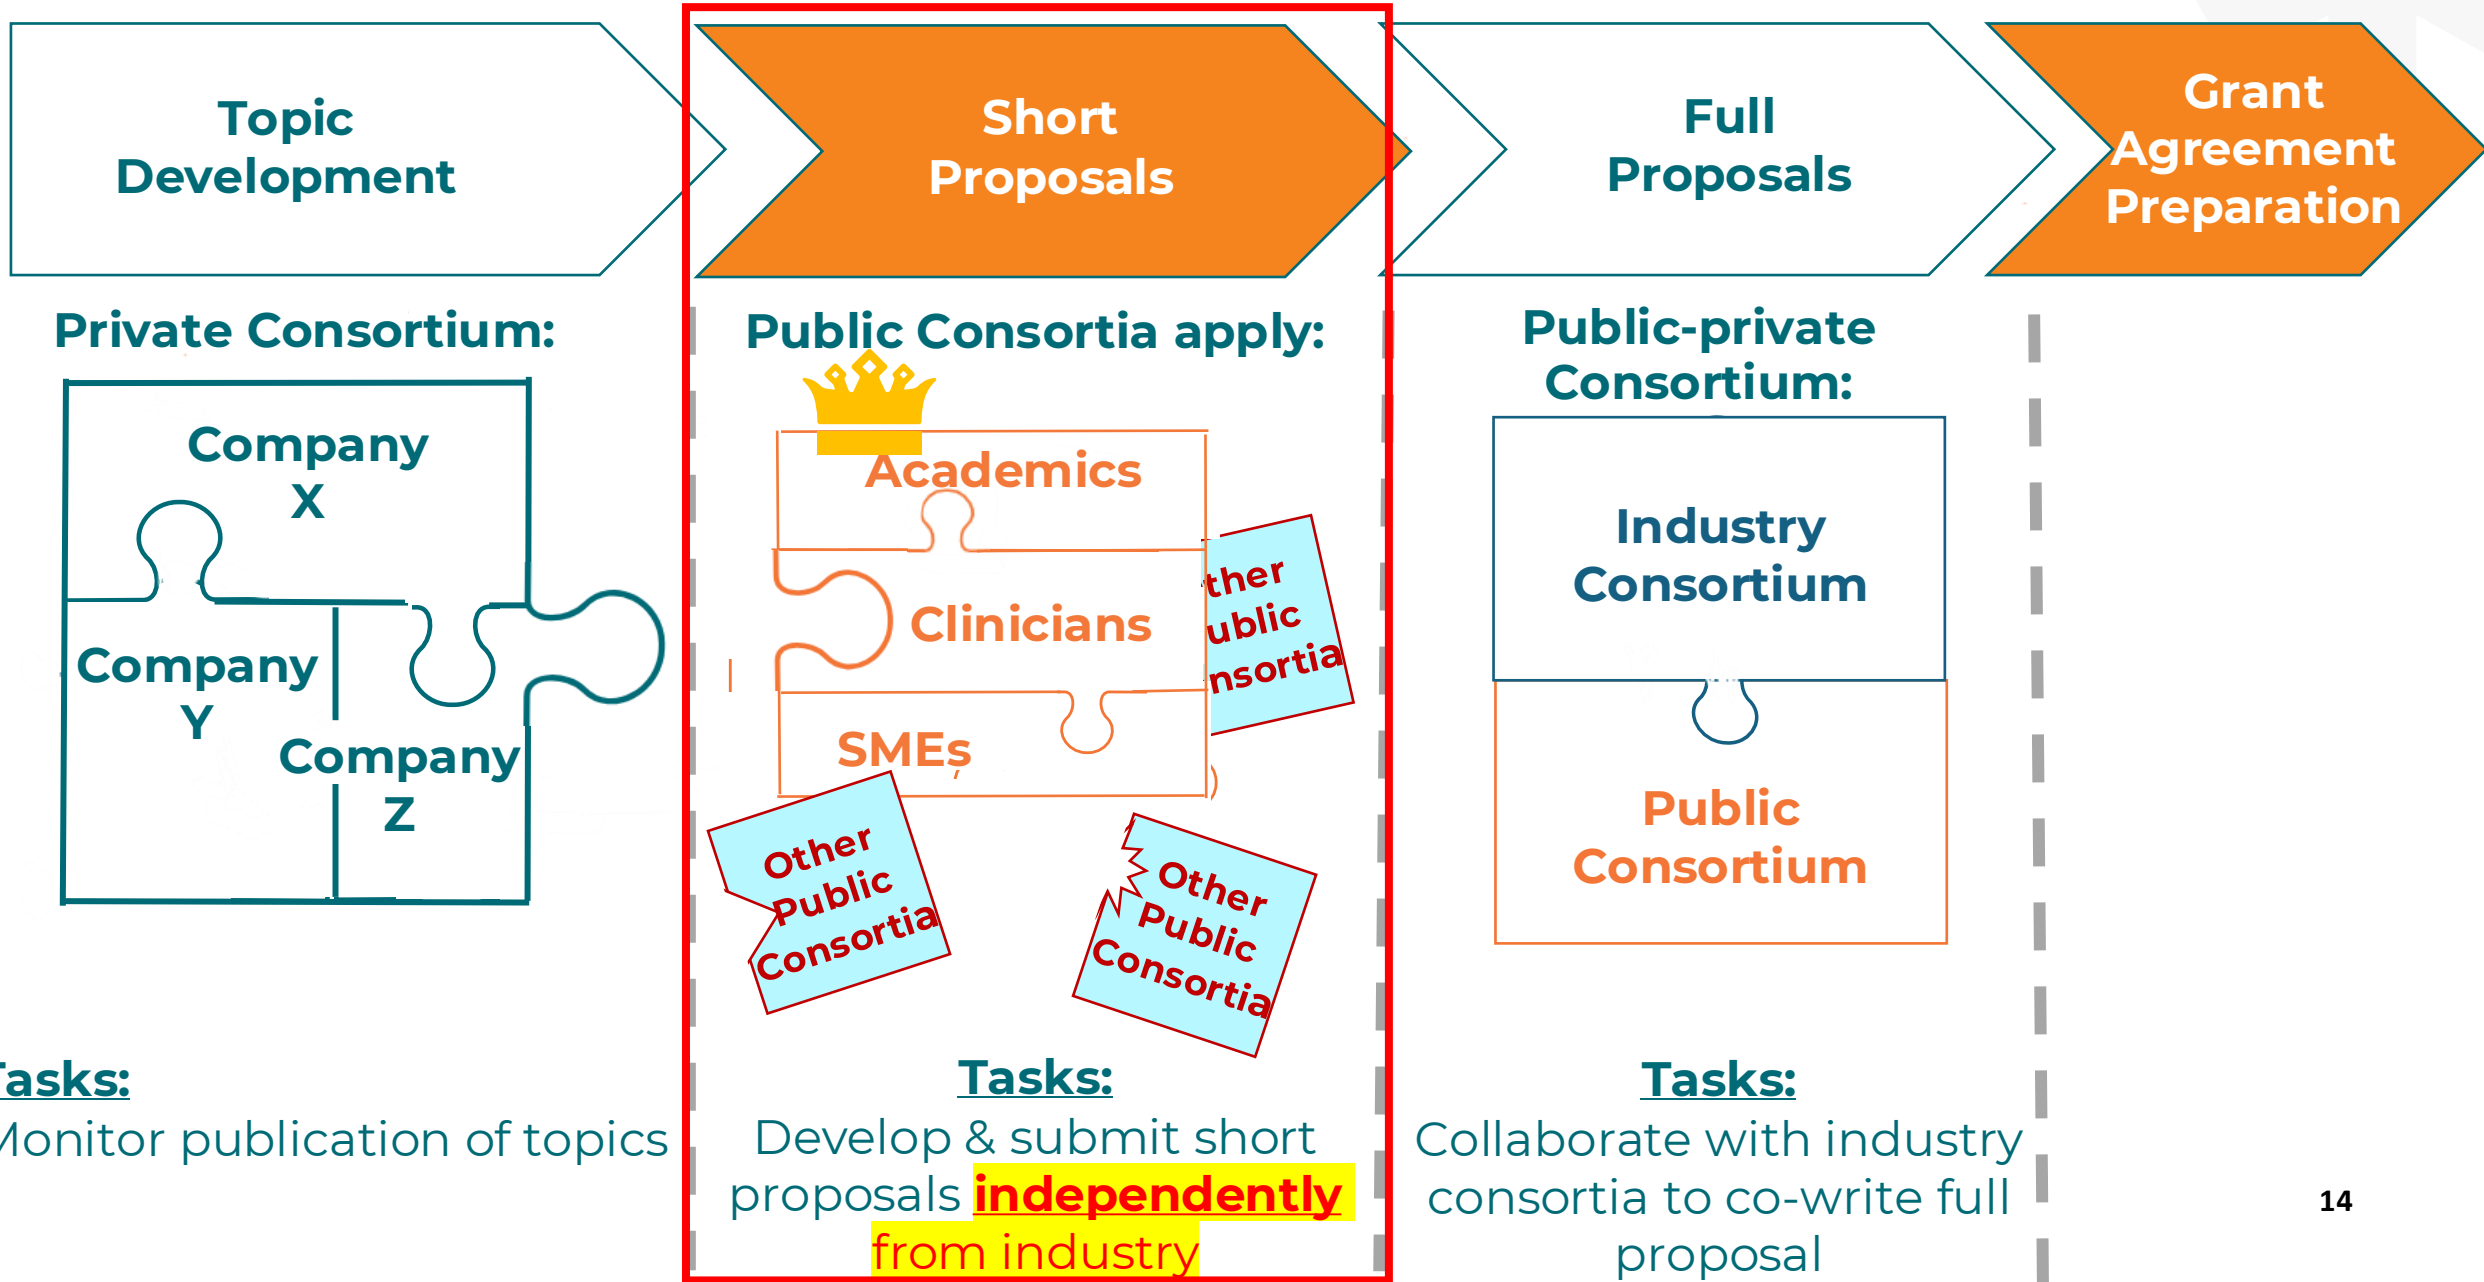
Topic Development

Short Proposals

Full Proposals

Grant Agreement Preparation

Private Consortium:

Company X

Company Y

Company Z

Public Consortia apply:

Academics

Clinicians

SMEs

ther ublic nsortia

Other Public Consortia

Other Public Consortia

Public-private Consortium:

Industry Consortium

Public Consortium

asks:
Monitor publication of topics

Tasks:
Develop & submit short proposals independently from industry

Tasks:
Collaborate with industry consortia to co-write full proposal

14